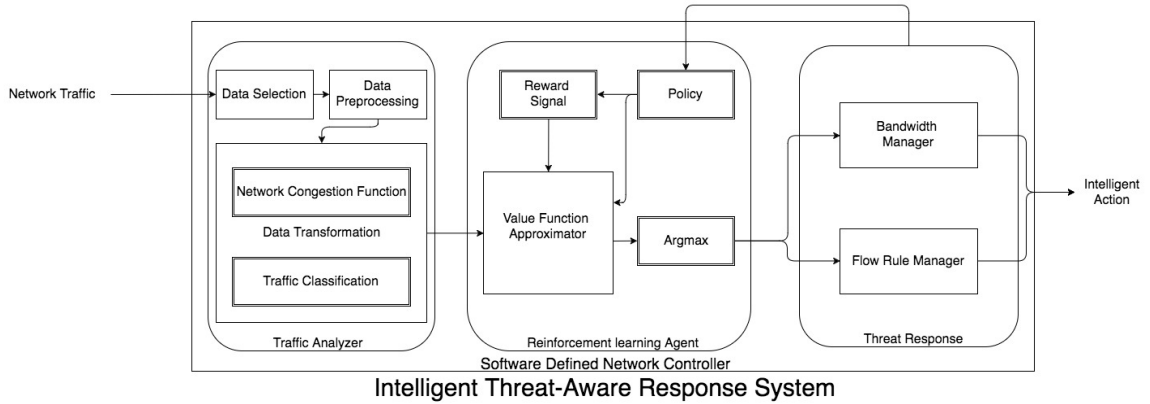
Network Traffic

Data Selection

Data Preprocessing

Network Congestion Function

Data Transformation

Traffic Classification

Traffic Analyzer

Reward Signal

Policy

Value Function Approximator

Argmax

Reinforcement learning Agent

Bandwidth Manager

Flow Rule Manager

Threat Response

Intelligent Action

Software Defined Network Controller

Intelligent Threat-Aware Response System